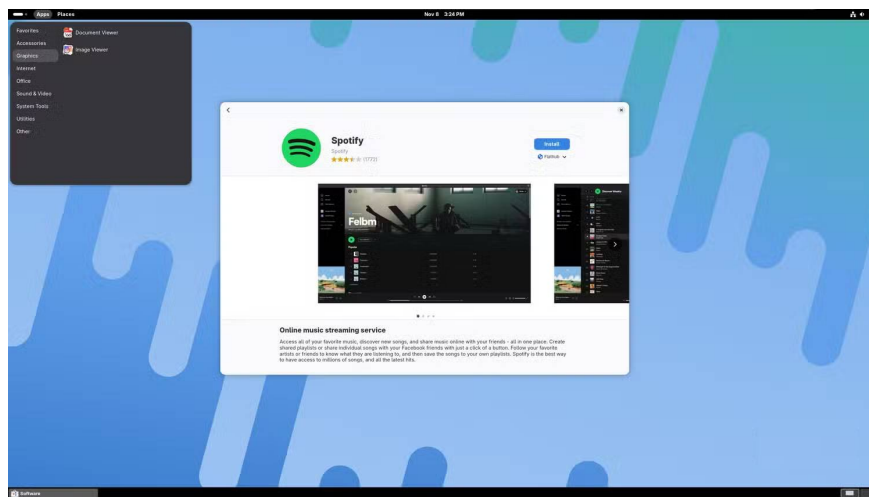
Apps Places

Nov 8 3:24 PM

Favorites
Accessories
Graphics
Internet
Office
Sound & Video
System Tools
Utilities
Other

Document Viewer
Image Viewer

Spotify
Spotify
(1772)

Install
Flathub

Felbm

Online music streaming service

Access all of your favorite music, discover new songs, and share music online with your friends - all in one place. Create shared playlists or share individual songs with your Facebook friends with just a click of a button. Follow your favorite artists or friends to know what they are listening to, and then save the songs to your own playlists. Spotify is the best way to have access to millions of songs, and all the latest hits.

Software